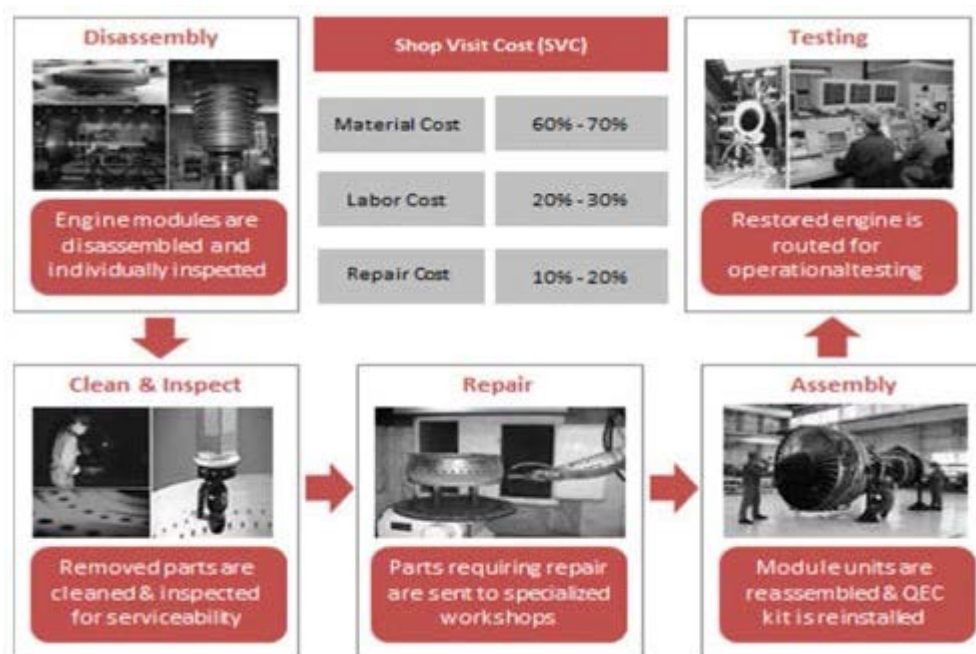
Disassembly

Engine modules are disassembled and individually inspected

Shop Visit Cost (SVC)

| Material Cost | 60% - 70% |
|---|---|
| Labor Cost | 20% - 30% |
| Repair Cost | 10% - 20% |

Testing

Restored engine is routed for operationaltesting

Clean & Inspect

Removed parts are cleaned & inspected for serviceability

Repair

Parts requiring repair are sent to specialized workshops

Assembly

Module units are reassembled & QEC kit is reinstalled